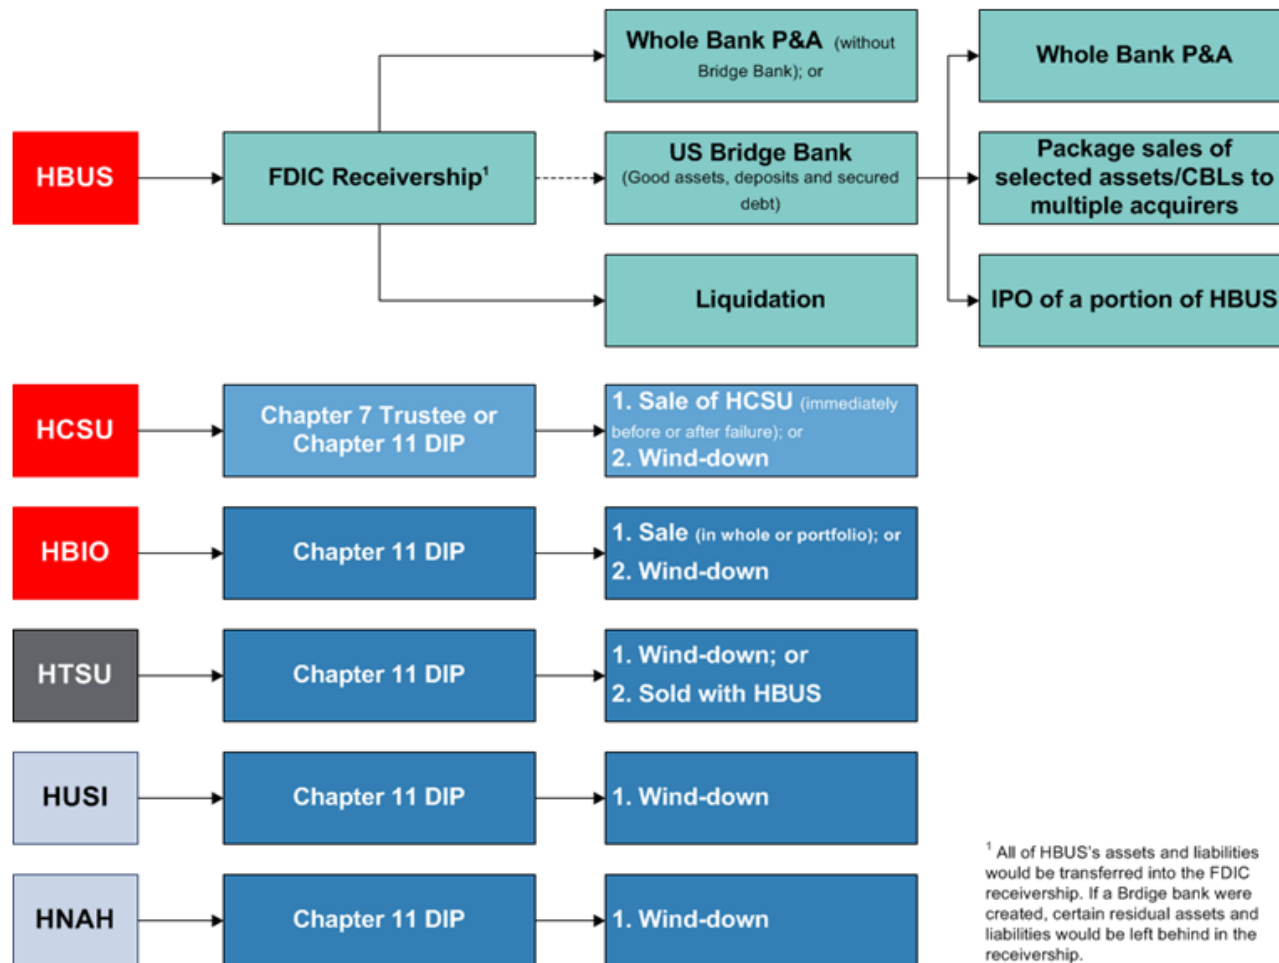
HBUS

FDIC Receivership$^1$

Whole Bank P&A (without Bridge Bank); or

US Bridge Bank (Good assets, deposits and secured debt)

Liquidation

Whole Bank P&A

Package sales of selected assets/CBLs to multiple acquirers

IPO of a portion of HBUS

HCSU

Chapter 7 Trustee or Chapter 11 DIP

1. Sale of HCSU (immediately before or after failure); or
2. Wind-down

HBIO

Chapter 11 DIP

1. Sale (in whole or portfolio); or
2. Wind-down

HTSU

Chapter 11 DIP

1. Wind-down; or
2. Sold with HBUS

HUSI

Chapter 11 DIP

1. Wind-down

HNAH

Chapter 11 DIP

1. Wind-down

$^1$ All of HBUS's assets and liabilities would be transferred into the FDIC receivership. If a Brdige bank were created, certain residual assets and liabilities would be left behind in the receivership.